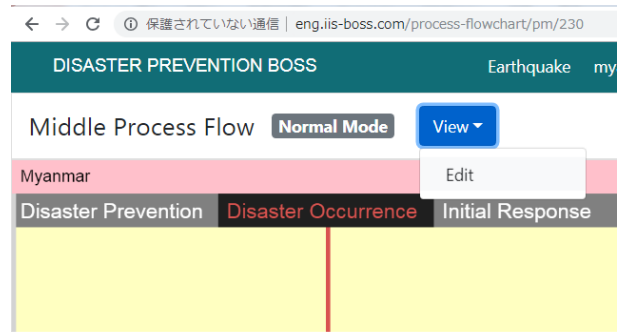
← → C ⓘ 保護されていない通信 | eng.iis-boss.com/process-flowchart/pm/230

DISASTER PREVENTION BOSS

Earthquake my

Middle Process Flow Normal Mode View ▾

Edit

Myanmar

Disaster Prevention Disaster Occurrence Initial Response